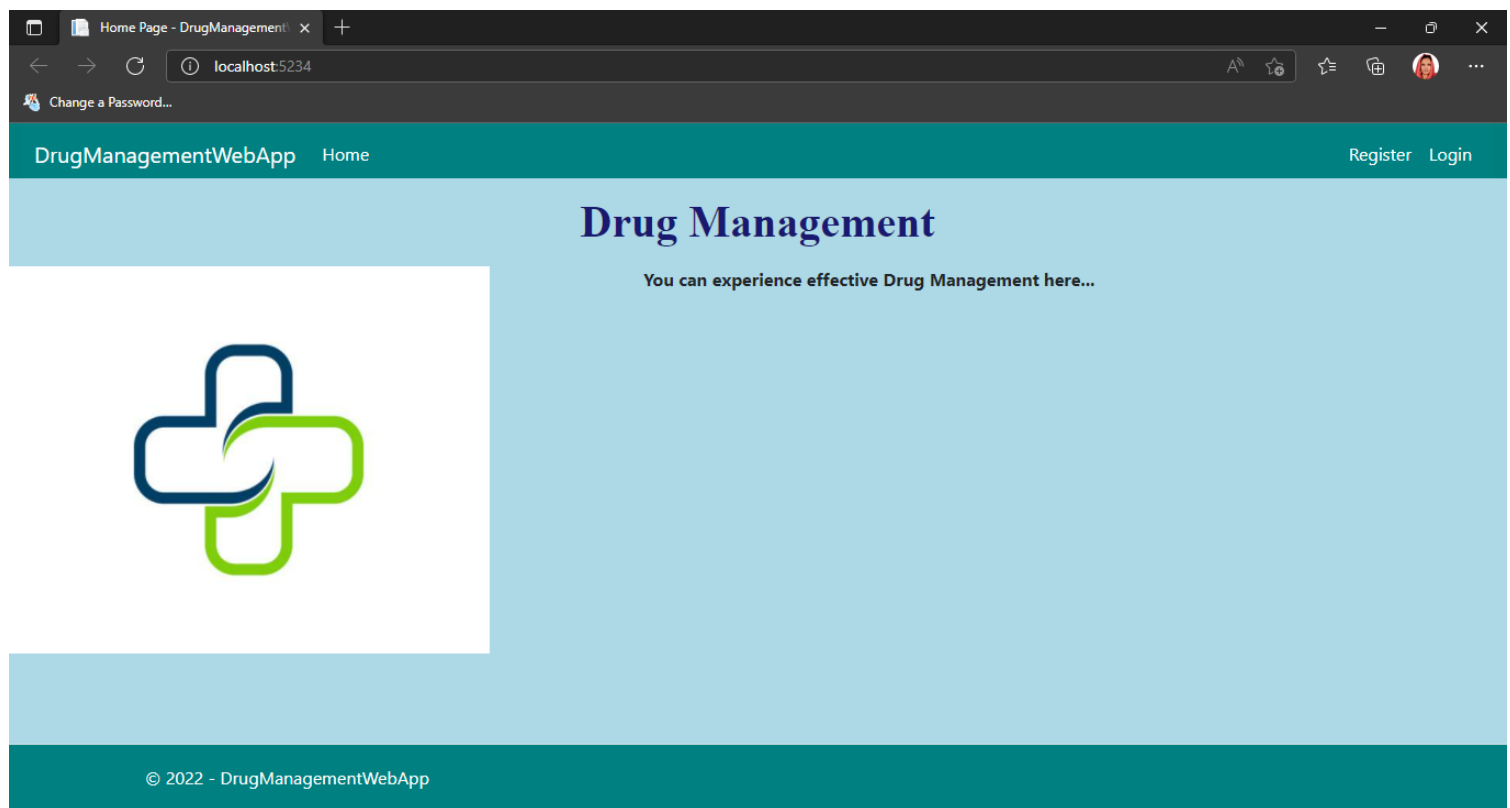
Home Page - DrugManagement\

localhost:5234

Change a Password...

DrugManagementWebApp Home

Register Login

Drug Management

You can experience effective Drug Management here...

© 2022 - DrugManagementWebApp